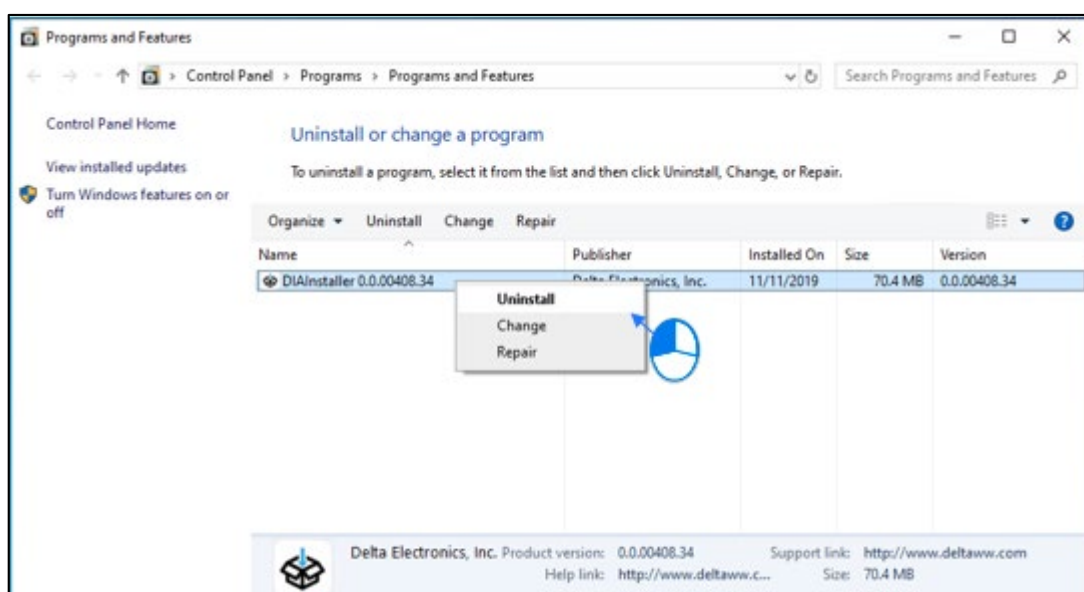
Programs and Features

Control Panel > Programs > Programs and Features

Search Programs and Features

Control Panel Home

View installed updates

Turn Windows features on or off

Uninstall or change a program

To uninstall a program, select it from the list and then click Uninstall, Change, or Repair.

Organize ▾ Uninstall Change Repair

| Name | Publisher | Installed On | Size | Version |
|---|---|---|---|---|
| DIAInstaller 0.0.00408.34 | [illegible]onics, Inc. | 11/11/2019 | 70.4 MB | 0.0.00408.34 |

Uninstall
Change
Repair

Delta Electronics, Inc. Product version: 0.0.00408.34 Support link: http://www.deltaww.com
Help link: http://www.deltaww.c... Size: 70.4 MB